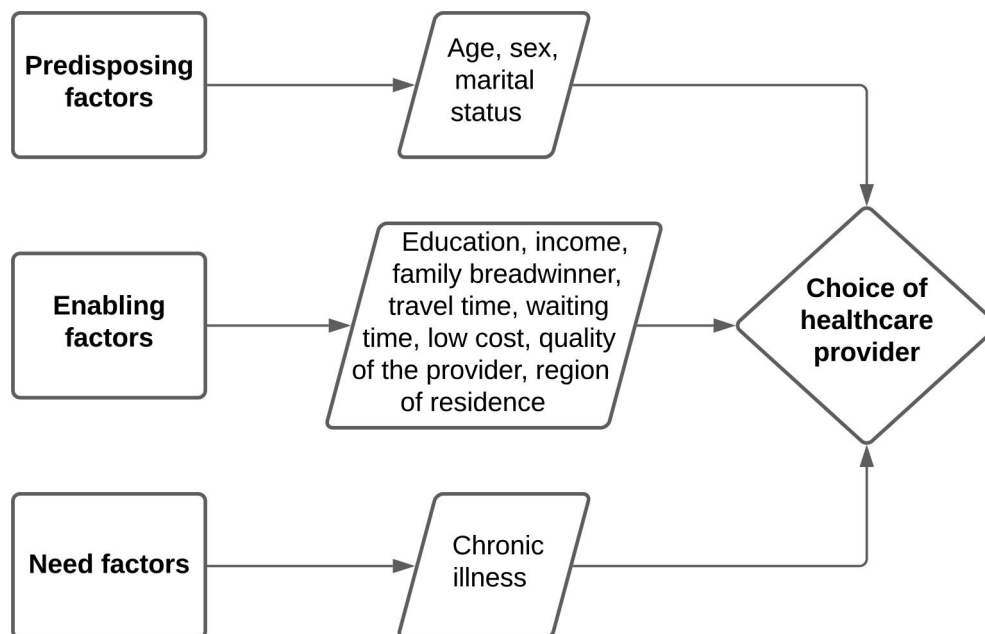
Predisposing factors

Age, sex, marital status

Enabling factors

Education, income, family breadwinner, travel time, waiting time, low cost, quality of the provider, region of residence

Choice of healthcare provider

Need factors

Chronic illness